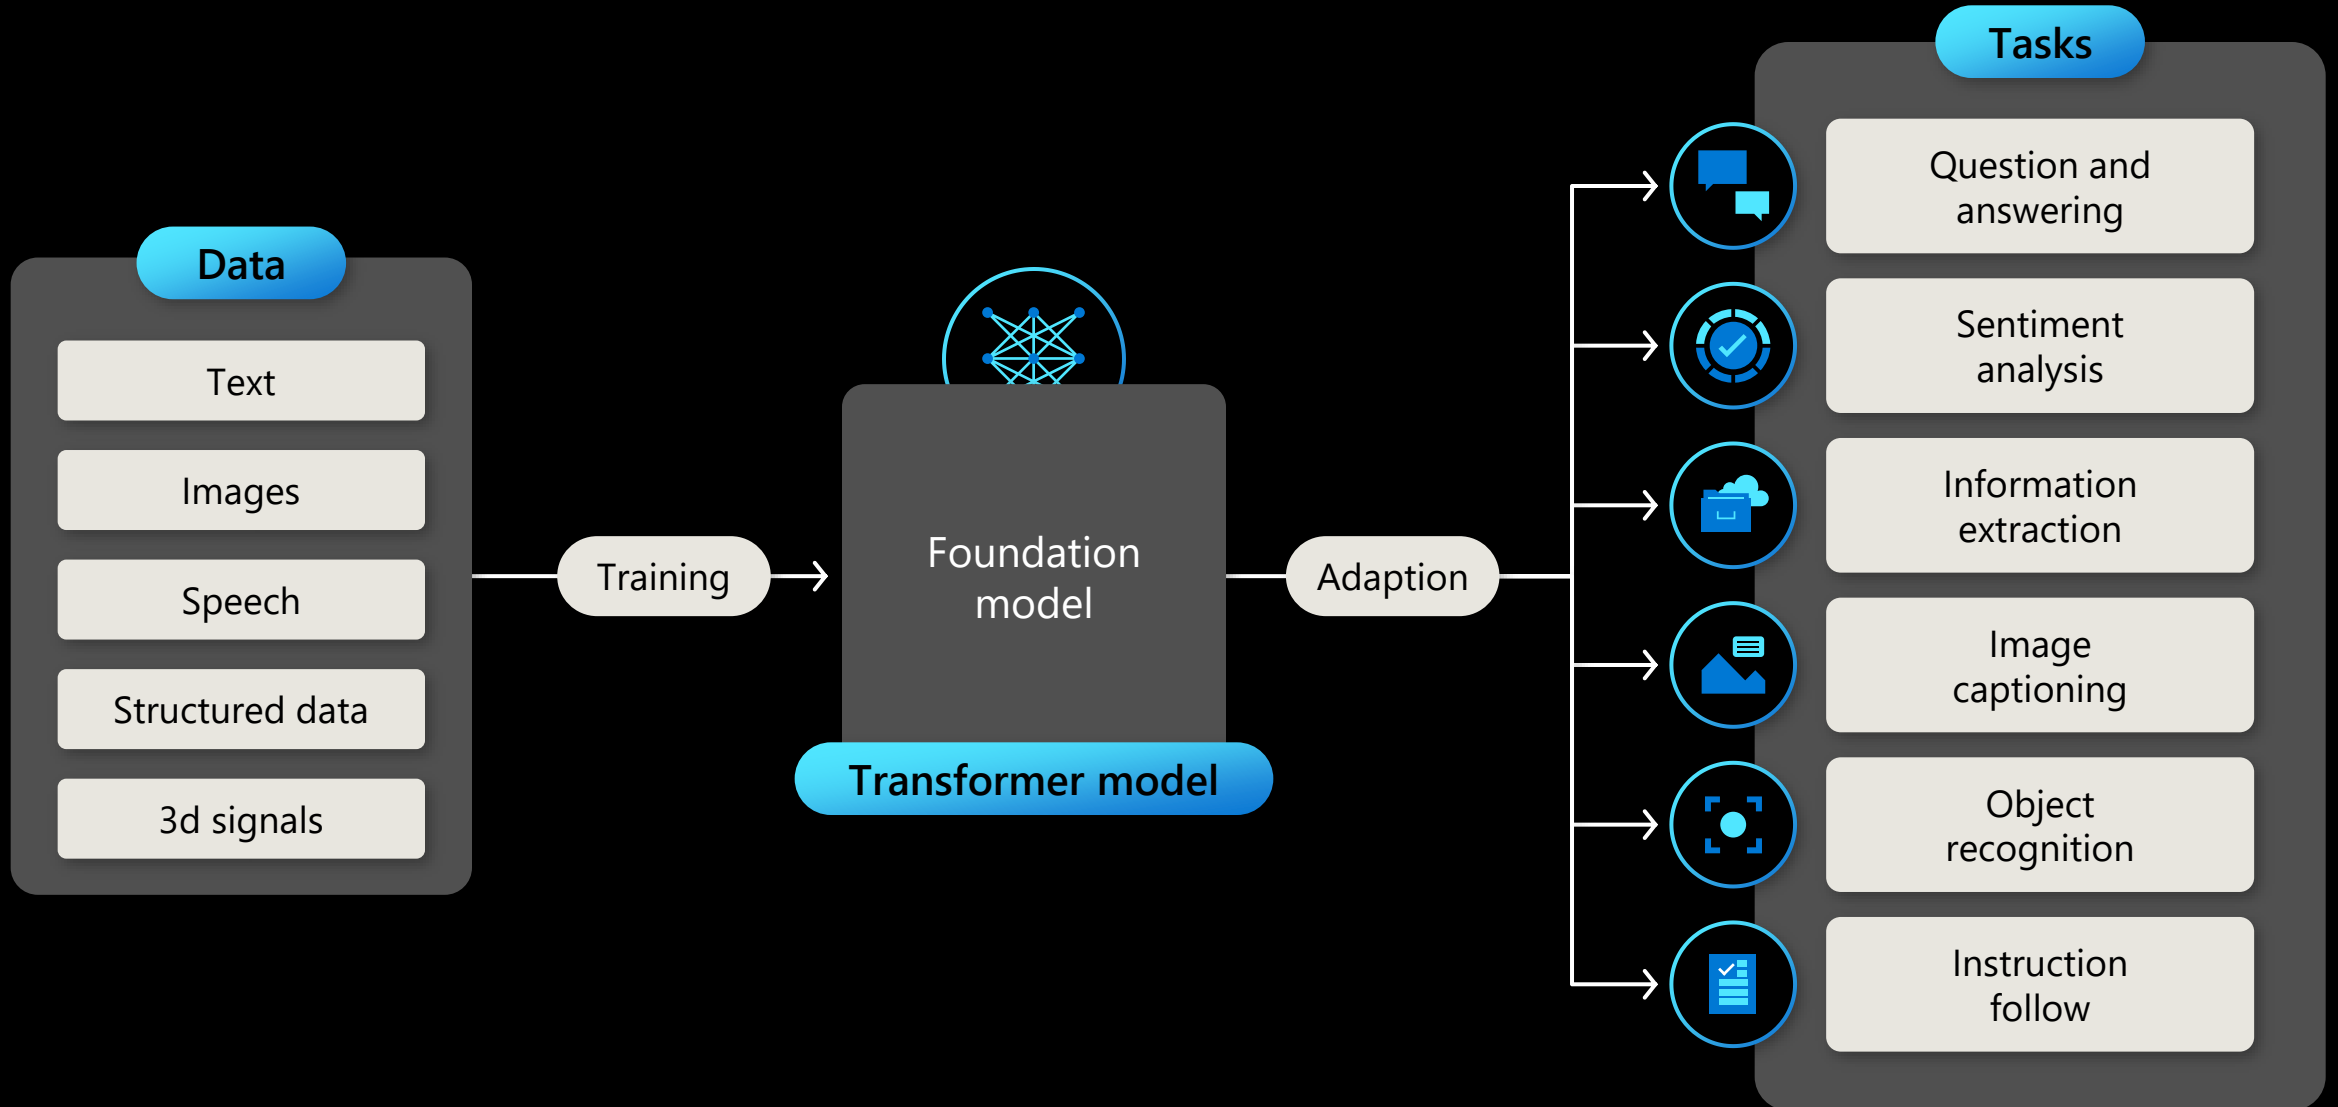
Data

Text

Images

Speech

Structured data

3d signals

Training

Foundation model

Transformer model

Adaption

Tasks

Question and answering

Sentiment analysis

Information extraction

Image captioning

Object recognition

Instruction follow